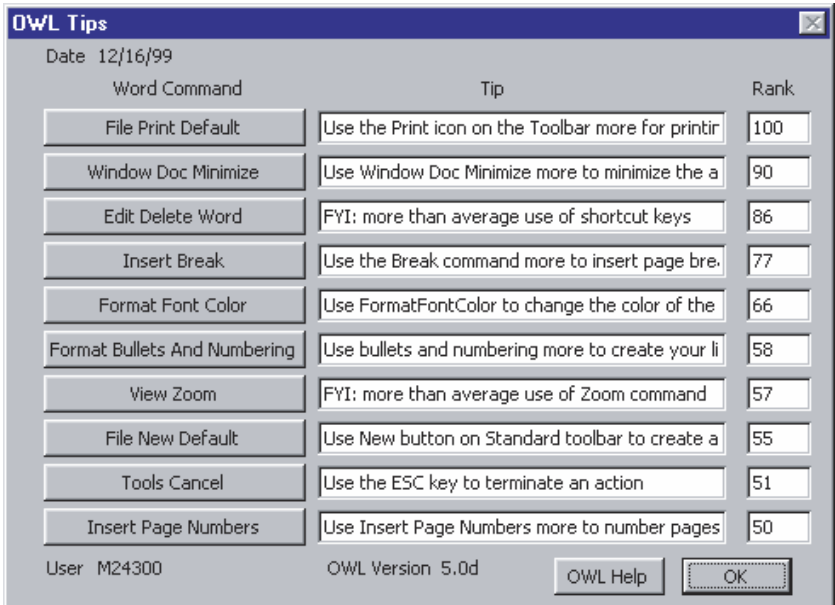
OWL Tips

Date 12/16/99

| Word Command | Tip | Rank |
|---|---|---|
| File Print Default | Use the Print icon on the Toolbar more for printir | 100 |
| Window Doc Minimize | Use Window Doc Minimize more to minimize the a | 90 |
| Edit Delete Word | FYI: more than average use of shortcut keys | 86 |
| Insert Break | Use the Break command more to insert page bre | 77 |
| Format Font Color | Use FormatFontColor to change the color of the | 66 |
| Format Bullets And Numbering | Use bullets and numbering more to create your li | 58 |
| View Zoom | FYI: more than average use of Zoom command | 57 |
| File New Default | Use New button on Standard toolbar to create a | 55 |
| Tools Cancel | Use the ESC key to terminate an action | 51 |
| Insert Page Numbers | Use Insert Page Numbers more to number pages | 50 |

User M24300

OWL Version 5.0d

OWL Help

OK